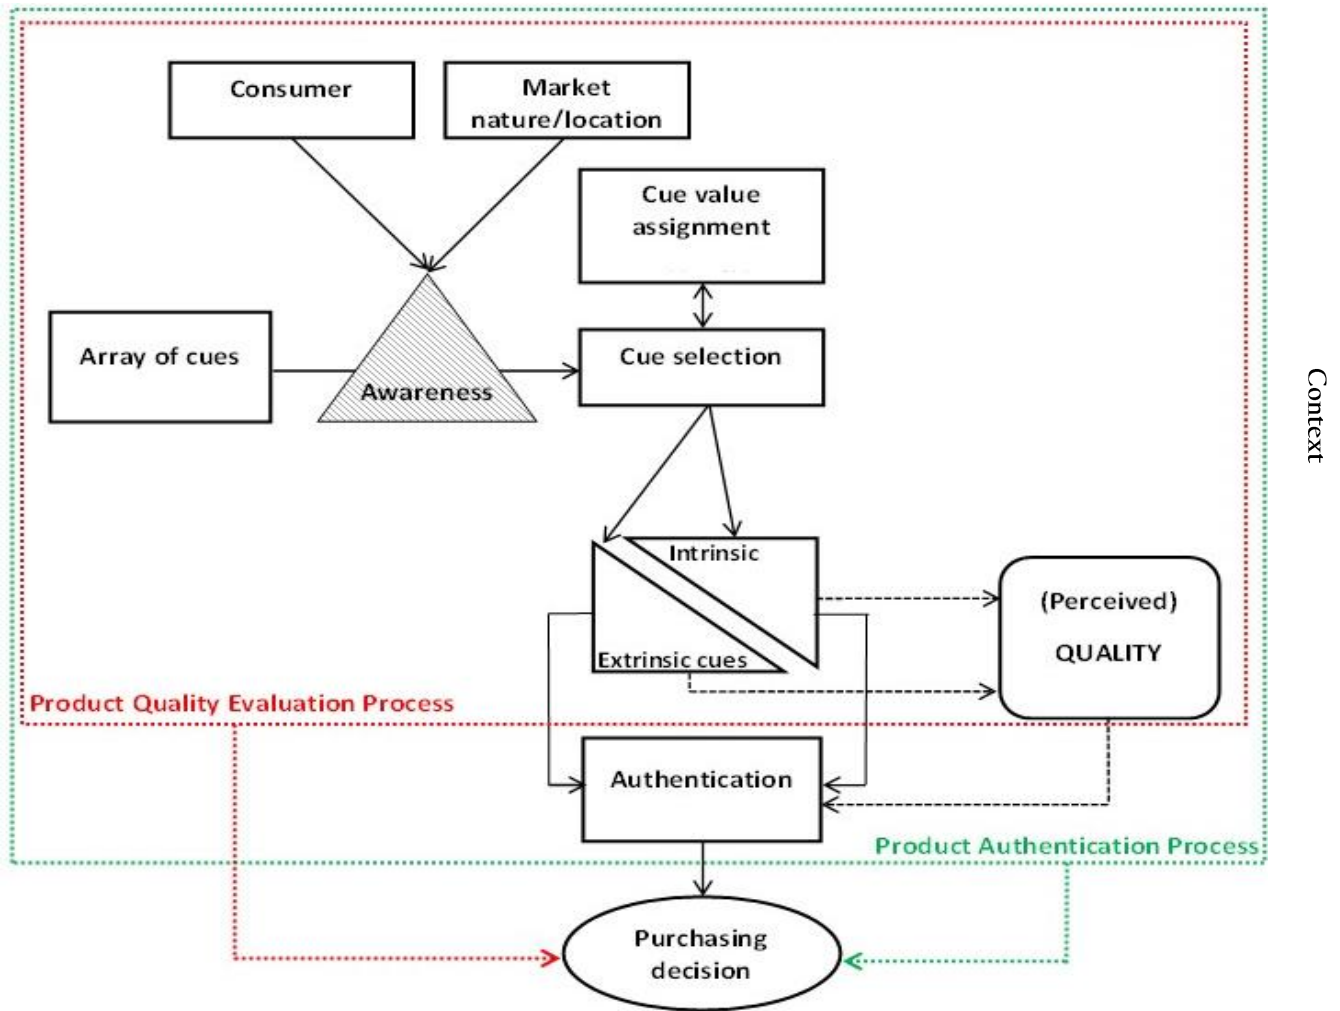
Consumer

Market nature/location

Cue value assignment

Array of cues

Awareness

Cue selection

Intrinsic

Extrinsic cues

(Perceived) QUALITY

Product Quality Evaluation Process

Authentication

Product Authentication Process

Purchasing decision

Context